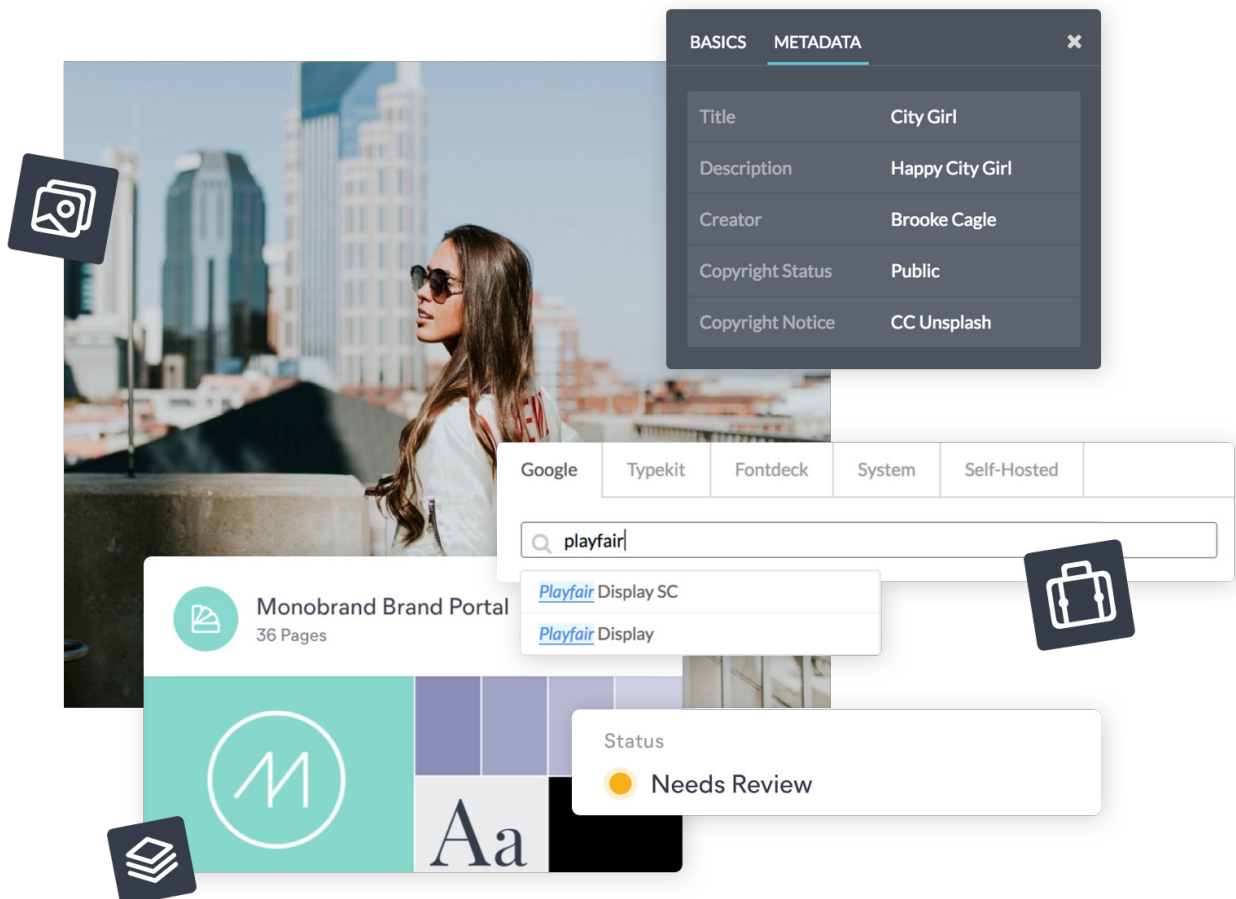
BASICS METADATA

| Title | City Girl |
|---|---|
| Description | Happy City Girl |
| Creator | Brooke Cagle |
| Copyright Status | Public |
| Copyright Notice | CC Unsplash |

Google Typekit Fontdeck System Self-Hosted

playfair

Playfair Display SC

Playfair Display

Monobrand Brand Portal
36 Pages

Aa

Status
Needs Review